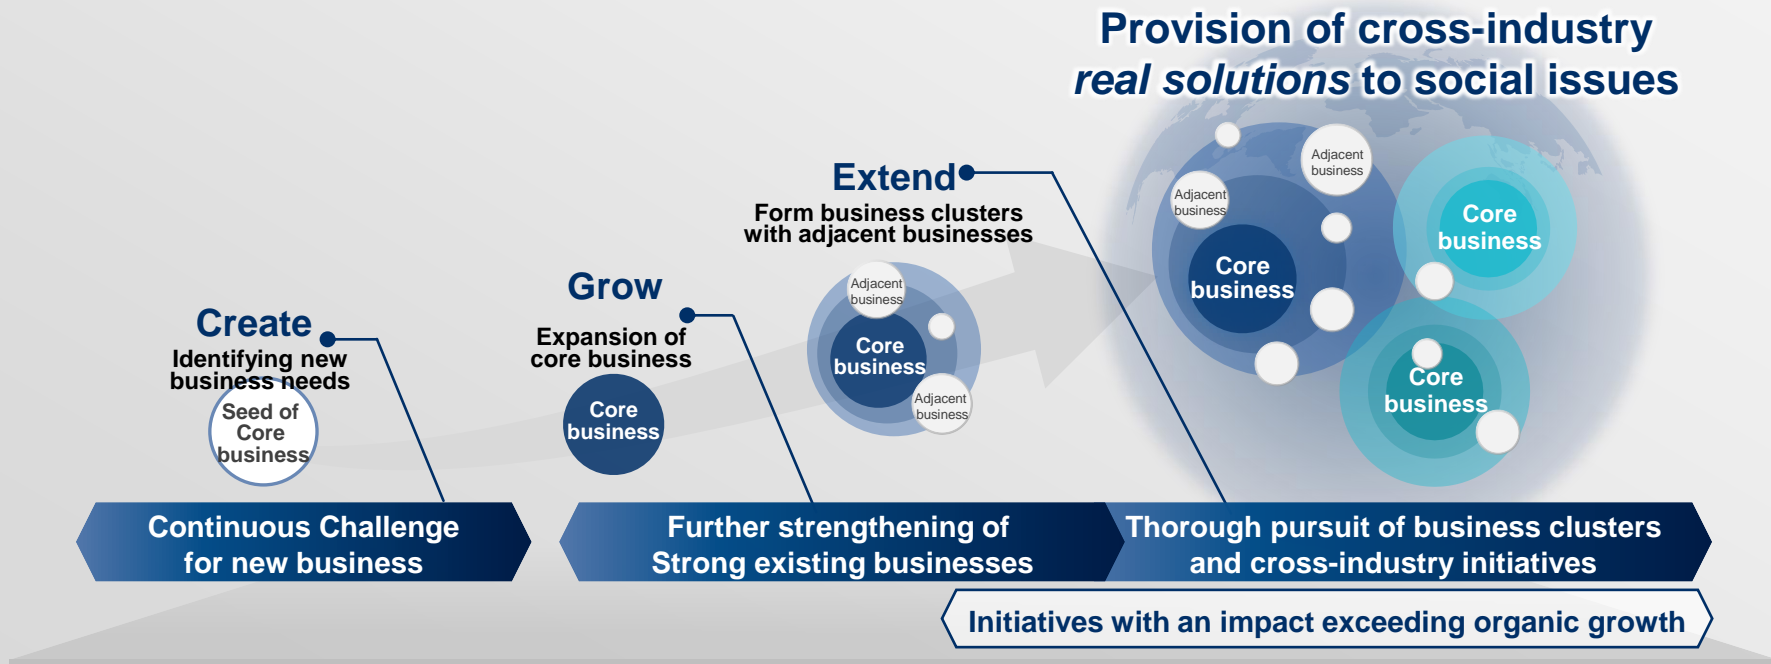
Provision of cross-industry
real solutions to social issues

Create
Identifying new business needs

Seed of Core business

Grow
Expansion of core business

Core business

Extend
Form business clusters with adjacent businesses

Adjacent business

Core business

Adjacent business

Adjacent business

Adjacent business

Core business

Core business

Core business

Continuous Challenge for new business

Further strengthening of Strong existing businesses

Thorough pursuit of business clusters and cross-industry initiatives

Initiatives with an impact exceeding organic growth